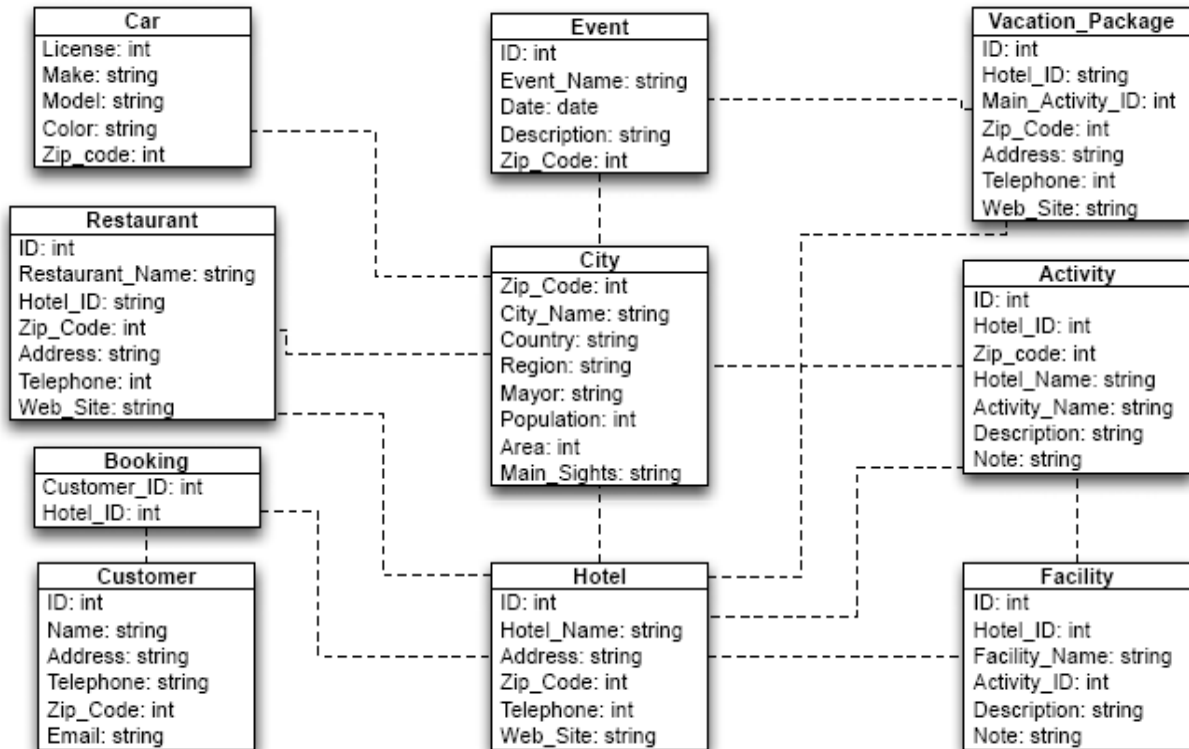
Car
License: int
Make: string
Model: string
Color: string
Zip_code: int

Event
ID: int
Event_Name: string
Date: date
Description: string
Zip_Code: int

Vacation_Package
ID: int
Hotel_ID: string
Main_Activity_ID: int
Zip_Code: int
Address: string
Telephone: int
Web_Site: string

Restaurant
ID: int
Restaurant_Name: string
Hotel_ID: string
Zip_Code: int
Address: string
Telephone: int
Web_Site: string

City
Zip_Code: int
City_Name: string
Country: string
Region: string
Mayor: string
Population: int
Area: int
Main_Sights: string

Activity
ID: int
Hotel_ID: int
Zip_code: int
Hotel_Name: string
Activity_Name: string
Description: string
Note: string

Booking
Customer_ID: int
Hotel_ID: int

Customer
ID: int
Name: string
Address: string
Telephone: string
Zip_Code: int
Email: string

Hotel
ID: int
Hotel_Name: string
Address: string
Zip_Code: int
Telephone: int
Web_Site: string

Facility
ID: int
Hotel_ID: int
Facility_Name: string
Activity_ID: int
Description: string
Note: string